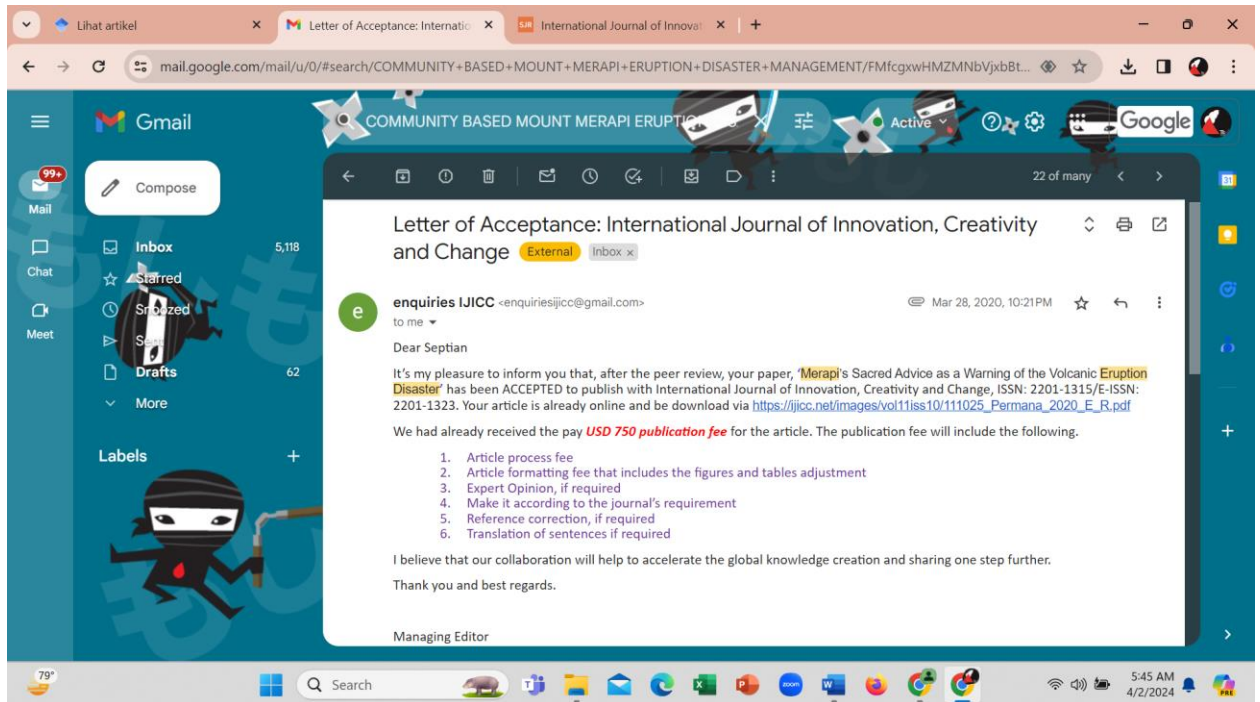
Lihat artikel
Letter of Acceptance: Internatio
SJR International Journal of Innovat
mail.google.com/mail/u/0/#search/COMMUNITY+BASED+MOUNT+MERAPI+ERUPTION+DISASTER+MANAGEMENT/FMfcgxwHMZMNbVjxbBt...
Gmail
COMMUNITY BASED MOUNT MERAPI ERUPTI
Active
Google
99+
Mail
Chat
Meet
Compose
Inbox 5,118
Starred
Snoozed
Sent
Drafts 62
More
Labels
22 of many
Letter of Acceptance: International Journal of Innovation, Creativity and Change External Inbox ×
enquiries IJICC <enquiriesijicc@gmail.com>
to me
Mar 28, 2020, 10:21PM
Dear Septian
It's my pleasure to inform you that, after the peer review, your paper, 'Merapi's Sacred Advice as a Warning of the Volcanic Eruption Disaster' has been ACCEPTED to publish with International Journal of Innovation, Creativity and Change, ISSN: 2201-1315/E-ISSN: 2201-1323. Your article is already online and be download via https://ijicc.net/images/vol11iss10/111025_Permana_2020_E_R.pdf
We had already received the pay USD 750 publication fee for the article. The publication fee will include the following.
1. Article process fee
2. Article formatting fee that includes the figures and tables adjustment
3. Expert Opinion, if required
4. Make it according to the journal's requirement
5. Reference correction, if required
6. Translation of sentences if required
I believe that our collaboration will help to accelerate the global knowledge creation and sharing one step further.
Thank you and best regards.
Managing Editor
79°
Search
5:45 AM
4/2/2024